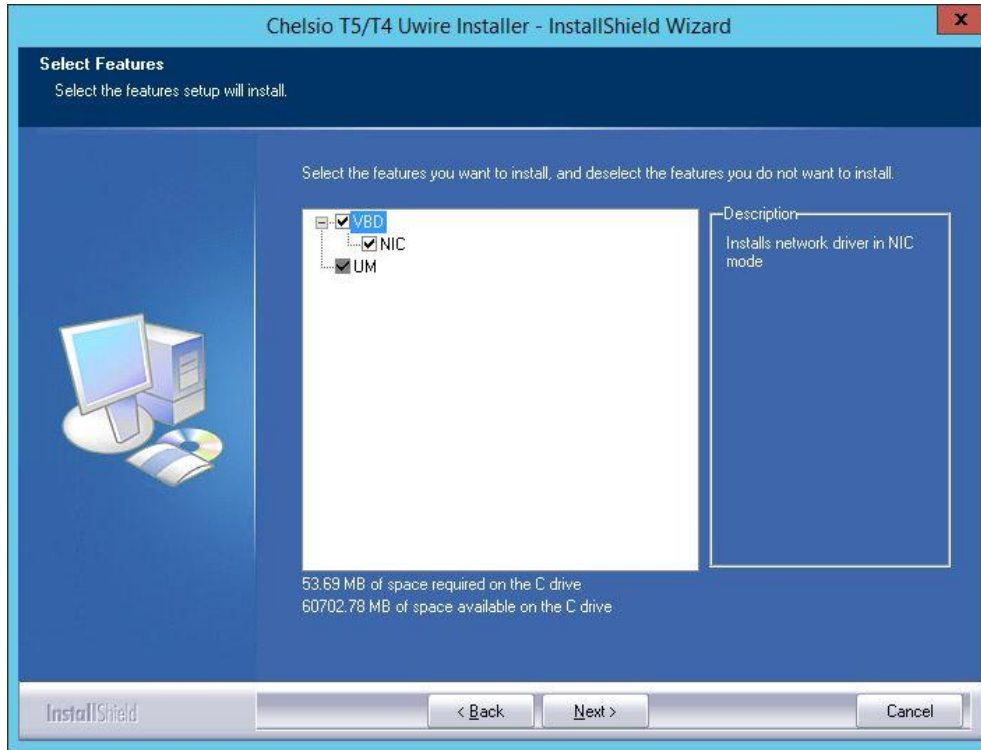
Chelsio T5/T4 Uwire Installer - InstallShield Wizard

x

Select Features

Select the features setup will install.

Select the features you want to install, and deselect the features you do not want to install.

VBD

NIC

UM

Description

Installs network driver in NIC mode

53.69 MB of space required on the C drive

60702.78 MB of space available on the C drive

InstallShield

< Back

Next >

Cancel